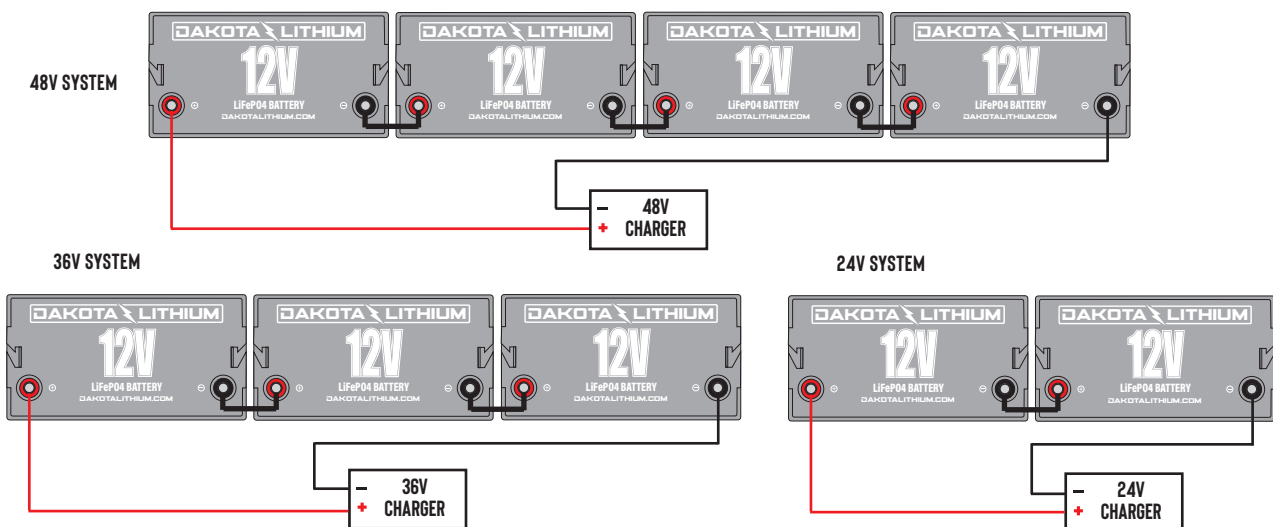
48V SYSTEM

DAKOTA LITHIUM
12V
⊕ LiFePO4 BATTERY ⊖
DAKOTALITHIUM.COM

DAKOTA LITHIUM
12V
⊕ LiFePO4 BATTERY ⊖
DAKOTALITHIUM.COM

DAKOTA LITHIUM
12V
⊕ LiFePO4 BATTERY ⊖
DAKOTALITHIUM.COM

DAKOTA LITHIUM
12V
⊕ LiFePO4 BATTERY ⊖
DAKOTALITHIUM.COM

– 48V
+ CHARGER

36V SYSTEM

DAKOTA LITHIUM
12V
⊕ LiFePO4 BATTERY ⊖
DAKOTALITHIUM.COM

DAKOTA LITHIUM
12V
⊕ LiFePO4 BATTERY ⊖
DAKOTALITHIUM.COM

DAKOTA LITHIUM
12V
⊕ LiFePO4 BATTERY ⊖
DAKOTALITHIUM.COM

– 36V
+ CHARGER

24V SYSTEM

DAKOTA LITHIUM
12V
⊕ LiFePO4 BATTERY ⊖
DAKOTALITHIUM.COM

DAKOTA LITHIUM
12V
⊕ LiFePO4 BATTERY ⊖
DAKOTALITHIUM.COM

– 24V
+ CHARGER